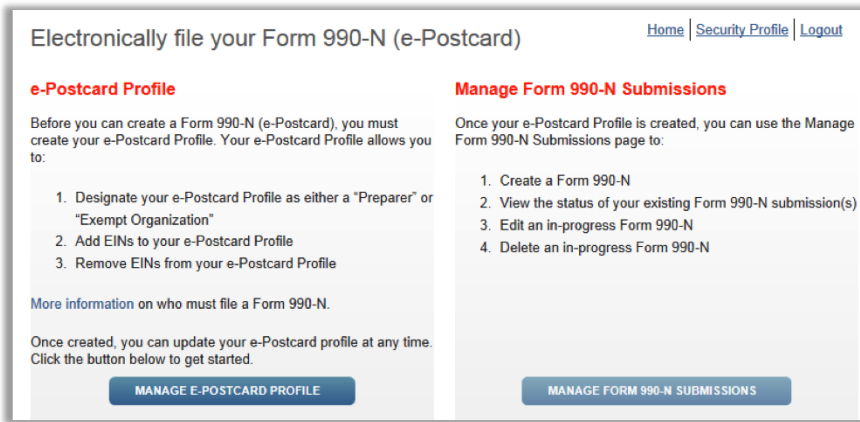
Electronically file your Form 990-N (e-Postcard)

Home | Security Profile | Logout

e-Postcard Profile

Before you can create a Form 990-N (e-Postcard), you must create your e-Postcard Profile. Your e-Postcard Profile allows you to:

1. Designate your e-Postcard Profile as either a “Preparer” or “Exempt Organization”
2. Add EINs to your e-Postcard Profile
3. Remove EINs from your e-Postcard Profile

More information on who must file a Form 990-N.

Once created, you can update your e-Postcard profile at any time. Click the button below to get started.

MANAGE E-POSTCARD PROFILE

Manage Form 990-N Submissions

Once your e-Postcard Profile is created, you can use the Manage Form 990-N Submissions page to:

1. Create a Form 990-N
2. View the status of your existing Form 990-N submission(s)
3. Edit an in-progress Form 990-N
4. Delete an in-progress Form 990-N

MANAGE FORM 990-N SUBMISSIONS